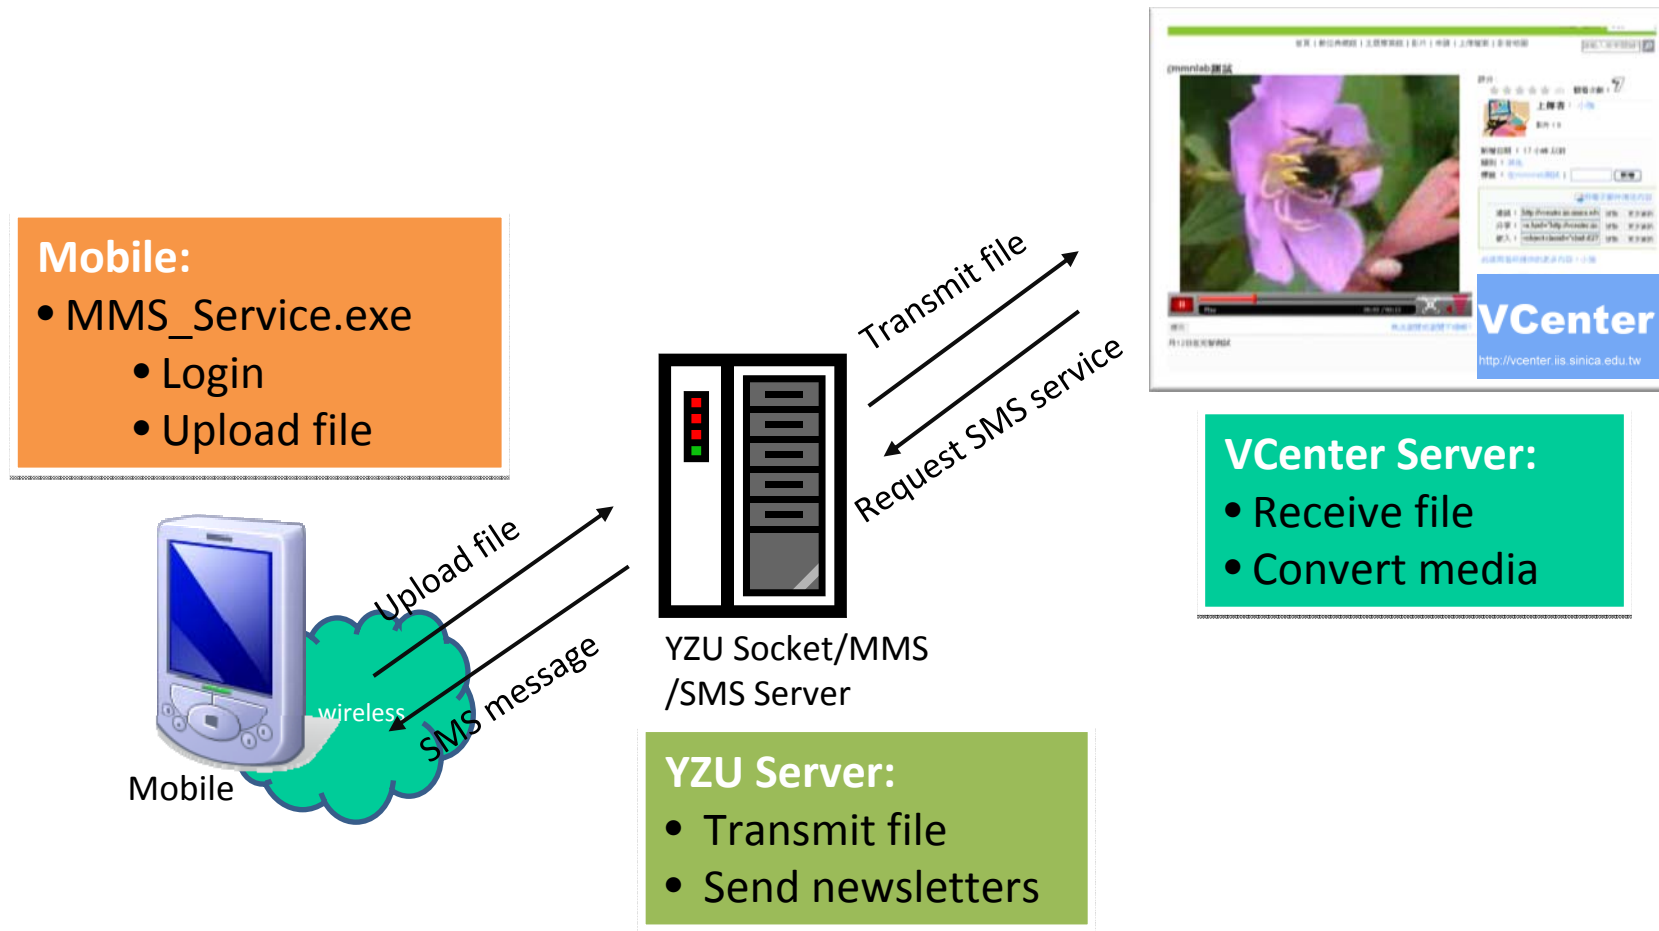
Mobile:
• MMS_Service.exe
• Login
• Upload file

Mobile

wireless

Upload file

SMS message

YZU Socket/MMS /SMS Server

YZU Server:
• Transmit file
• Send newsletters

Transmit file

Request SMS service

VCenter
http://vcenter.iis.sinica.edu.tw

VCenter Server:
• Receive file
• Convert media